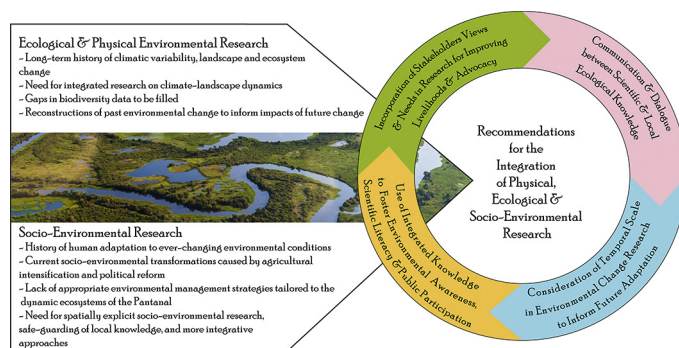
Ecological & Physical Environmental Research
- Long-term history of climatic variability, landscape and ecosystem change
- Need for integrated research on climate-landscape dynamics
- Gaps in biodiversity data to be filled
- Reconstructions of past environmental change to inform impacts of future change

Socio-Environmental Research
- History of human adaptation to ever-changing environmental conditions
- Current socio-environmental transformations caused by agricultural intensification and political reform
- Lack of appropriate environmental management strategies tailored to the dynamic ecosystems of the Pantanal
- Need for spatially explicit socio-environmental research, safe-guarding of local knowledge, and more integrative approaches

Incorporation of Stakeholders Views & Needs in Research for Improving Livelihoods & Advocacy

Communication & Dialogue between Scientific & Local Ecological Knowledge

Recommendations for the Integration of Physical, Ecological & Socio-Environmental Research

Use of Integrated Knowledge to Foster Environmental Awareness, Scientific Literacy & Public Participation

Consideration of Temporal Scale in Environmental Change Research to Inform Future Adaptation